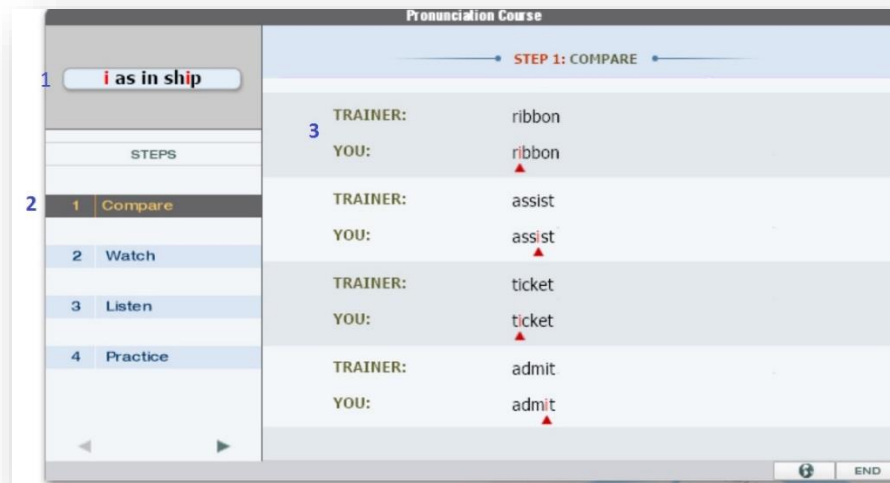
Pronunciation Course

1 i as in ship

STEPS

2 1 Compare

2 Watch

3 Listen

4 Practice

STEP 1: COMPARE

3

TRAINER: ribbon
YOU: ribbon

TRAINER: assist
YOU: assist

TRAINER: ticket
YOU: ticket

TRAINER: admit
YOU: admit

END